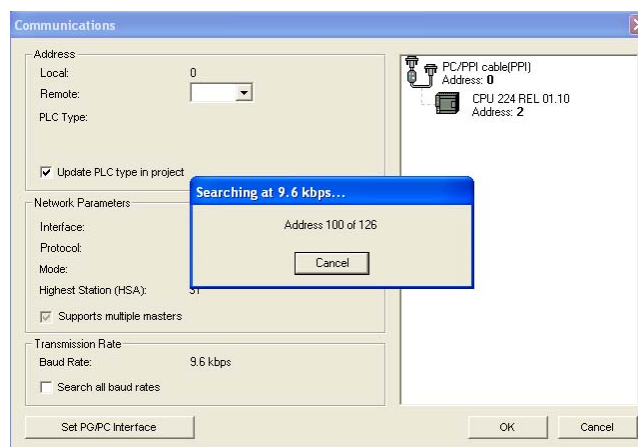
Communications

Address
Local: 0
Remote:
PLC Type:

Update PLC type in project

Network Parameters
Interface:
Protocol:
Mode:
Highest Station (HSA): 31
Supports multiple masters

Transmission Rate
Baud Rate: 9.6 kbps
Search all baud rates

Set PG/PC Interface

PC/PPI cable(PPI)
Address: 0
CPU 224 REL 01.10
Address: 2

Searching at 9.6 kbps...
Address 100 of 126
Cancel

OK
Cancel